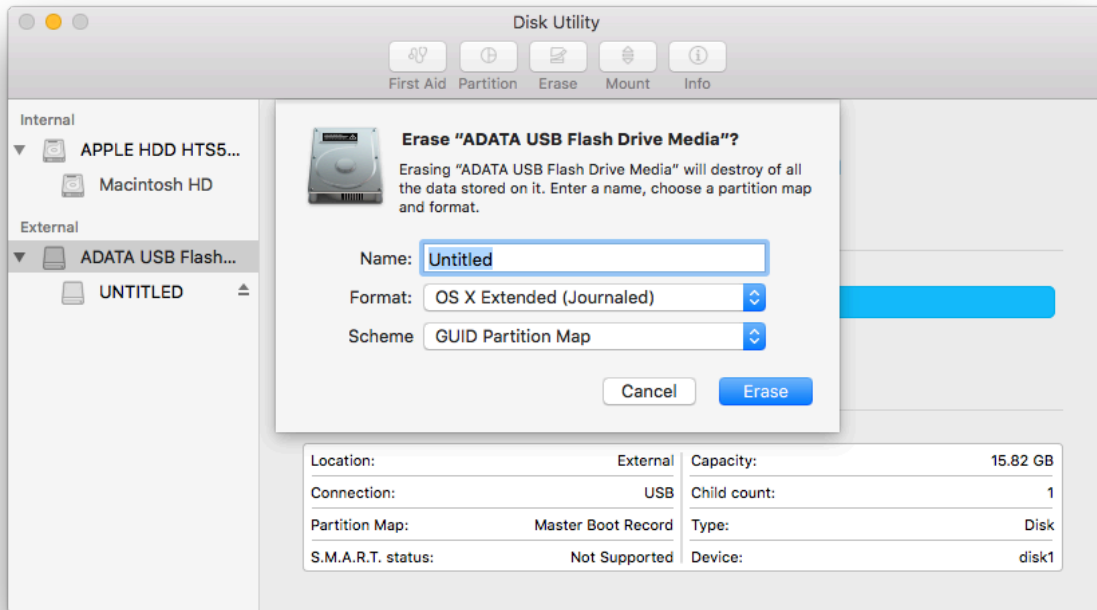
Disk Utility

First Aid Partition Erase Mount Info

Internal

APPLE HDD HTS5...

Macintosh HD

External

ADATA USB Flash...

UNTITLED

Erase "ADATA USB Flash Drive Media"?

Erasing "ADATA USB Flash Drive Media" will destroy of all the data stored on it. Enter a name, choose a partition map and format.

Name: Untitled

Format: OS X Extended (Journaled)

Scheme GUID Partition Map

Cancel Erase

| Location: | External | Capacity: | 15.82 GB |
|---|---|---|---|
| Connection: | USB | Child count: | 1 |
| Partition Map: | Master Boot Record | Type: | Disk |
| S.M.A.R.T. status: | Not Supported | Device: | disk1 |